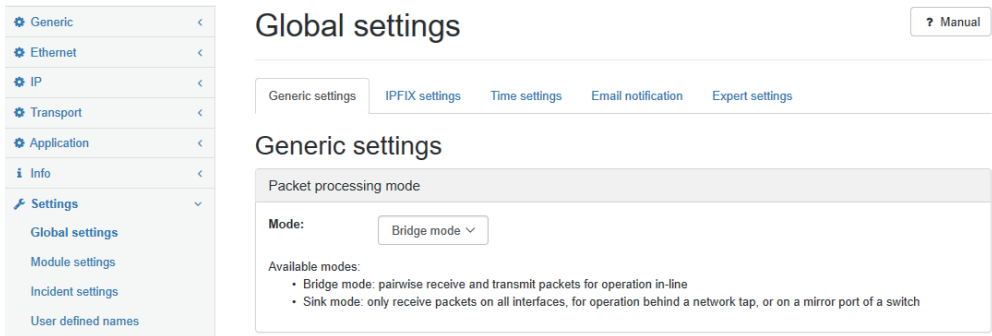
Generic <
Ethernet <
IP <
Transport <
Application <
Info <
Settings
Global settings
Module settings
Incident settings
User defined names

Global settings

? Manual

Generic settings | IPFIX settings | Time settings | Email notification | Expert settings

Generic settings

Packet processing mode

Mode: Bridge mode

Available modes:
• Bridge mode: pairwise receive and transmit packets for operation in-line
• Sink mode: only receive packets on all interfaces, for operation behind a network tap, or on a mirror port of a switch